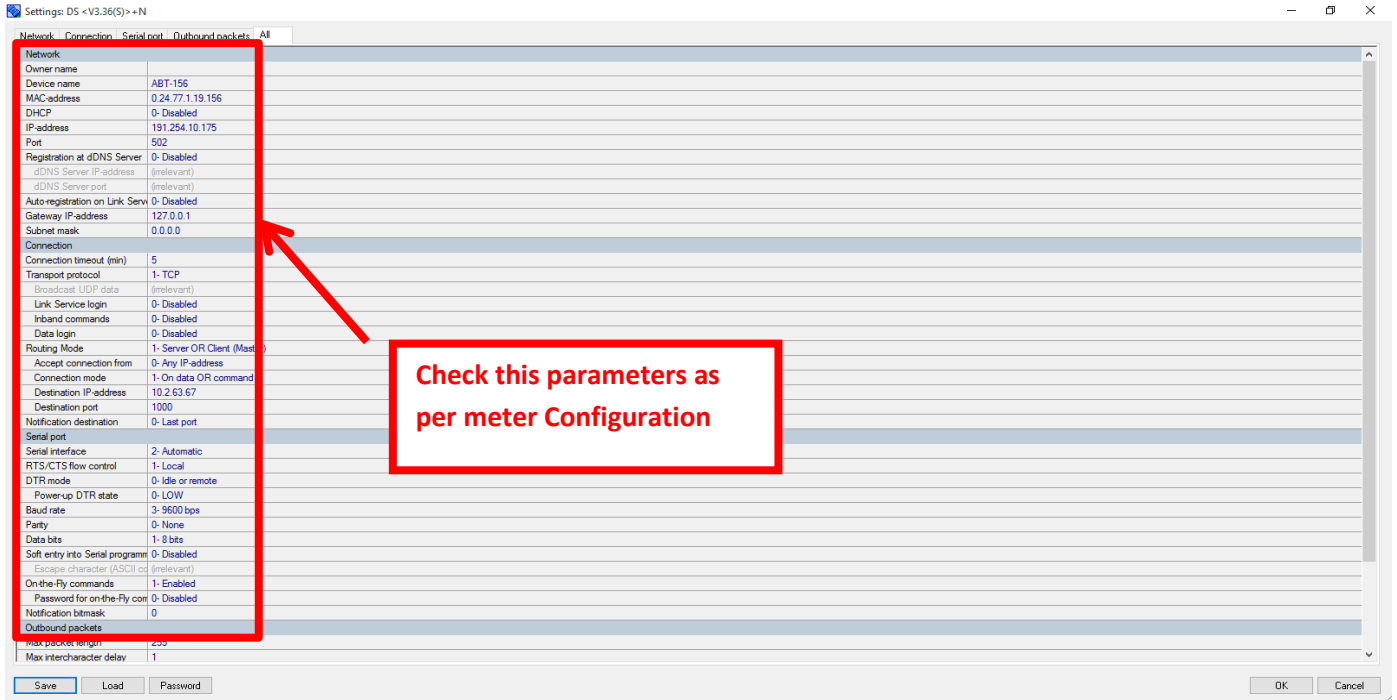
Settings: DS <V3.36(S)>+N

Network Connection Serial port Outbound packets All

| | |
|---|---|
| Network | |
| Owner name | |
| Device name | ABT-156 |
| MAC-address | 0.24.77.1.19.156 |
| DHCP | 0- Disabled |
| IP-address | 191.254.10.175 |
| Port | 502 |
| Registration at dDNS Server | 0- Disabled |
| dDNS Server IP-address | (irrelevant) |
| dDNS Server port | (irrelevant) |
| Auto-registration on Link Serv | 0- Disabled |
| Gateway IP-address | 127.0.0.1 |
| Subnet mask | 0.0.0.0 |
| Connection | |
| Connection timeout (min) | 5 |
| Transport protocol | 1- TCP |
| Broadcast UDP data | (irrelevant) |
| Link Service login | 0- Disabled |
| Inband commands | 0- Disabled |
| Data login | 0- Disabled |
| Routing Mode | 1- Server OR Client (Master) |
| Accept connection from | 0- Any IP-address |
| Connection mode | 1- On data OR command |
| Destination IP-address | 10.2.63.67 |
| Destination port | 1000 |
| Notification destination | 0- Last port |
| Serial port | |
| Serial interface | 2- Automatic |
| RTS/CTS flow control | 1- Local |
| DTR mode | 0- Idle or remote |
| Power-up DTR state | 0- LOW |
| Baud rate | 3- 9600 bps |
| Parity | 0- None |
| Data bits | 1- 8 bits |
| Soft entry into Serial programm | 0- Disabled |
| Escape character (ASCII co | (irrelevant) |
| On-the-Fly commands | 1- Enabled |
| Password for on-the-Fly com | 0- Disabled |
| Notification bitmask | 0 |
| Outbound packets | |
| Max packet length | 255 |
| Max intercharacter delay | 1 |

Check this parameters as per meter Configuration

Save Load Password OK Cancel